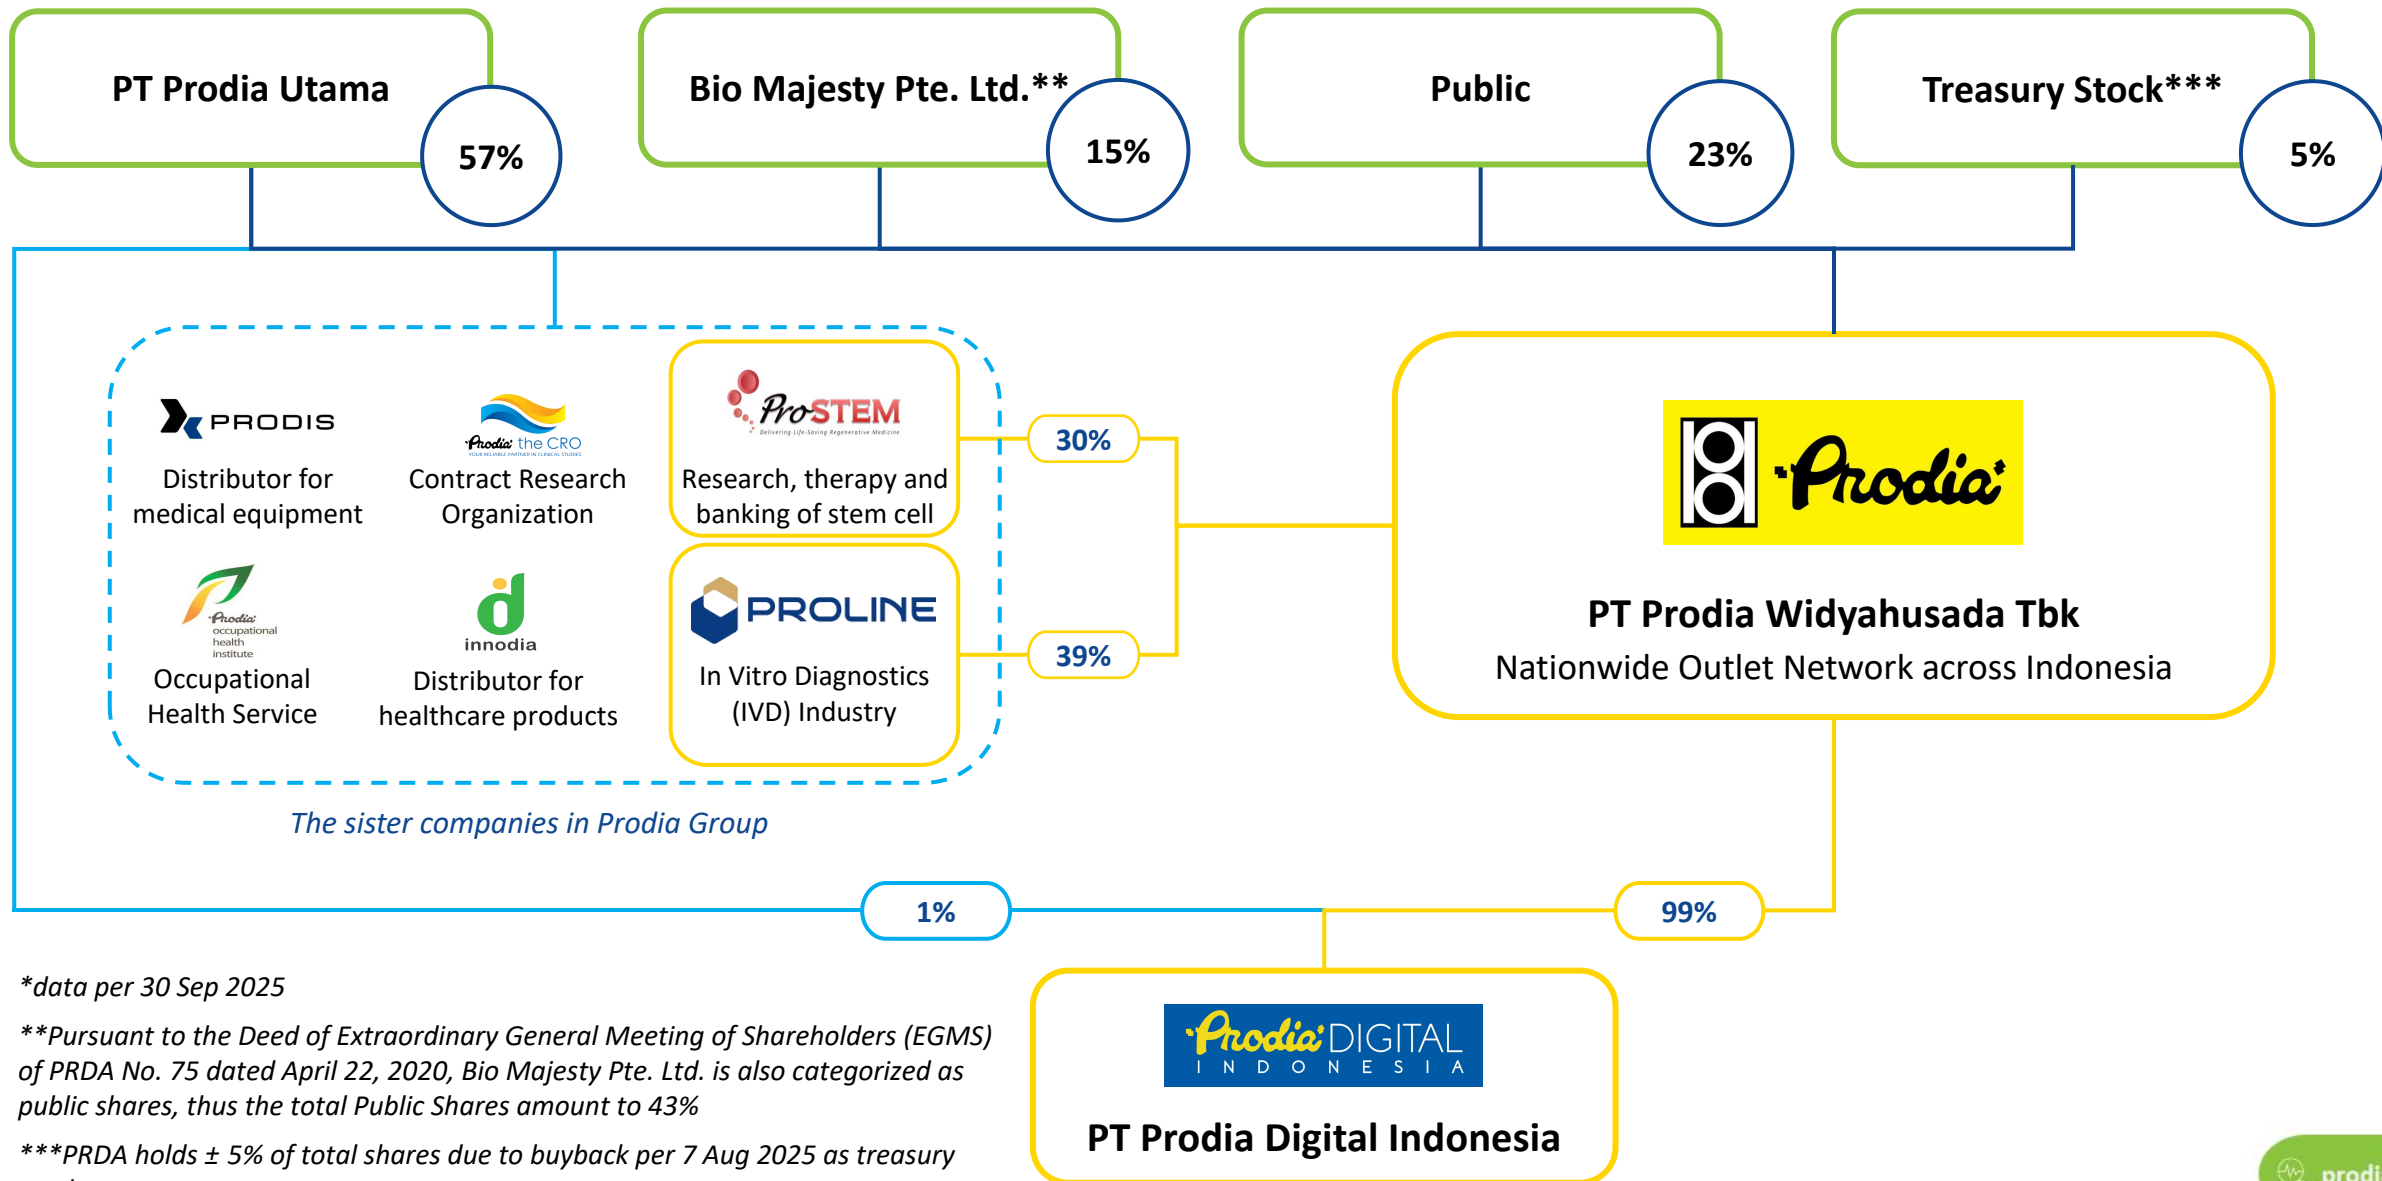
PT Prodia Utama
57%

Bio Majesty Pte. Ltd.**
15%

Public
23%

Treasury Stock***
5%

PRODIS
Distributor for medical equipment

Prodia the CRO
Contract Research Organization

ProSTEM
Delivering Life-Saving Regenerative Medicine
Research, therapy and banking of stem cell

Prodia occupational health institute
Occupational Health Service

innodia
Distributor for healthcare products

PROLINE
In Vitro Diagnostics (IVD) Industry

30%

39%

The sister companies in Prodia Group

Prodia
PT Prodia Widyahusada Tbk
Nationwide Outlet Network across Indonesia

1%

99%

Prodia DIGITAL INDONESIA
PT Prodia Digital Indonesia

*data per 30 Sep 2025

**Pursuant to the Deed of Extraordinary General Meeting of Shareholders (EGMS) of PRDA No. 75 dated April 22, 2020, Bio Majesty Pte. Ltd. is also categorized as public shares, thus the total Public Shares amount to 43%

***PRDA holds ± 5% of total shares due to buyback per 7 Aug 2025 as treasury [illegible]

prodi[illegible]